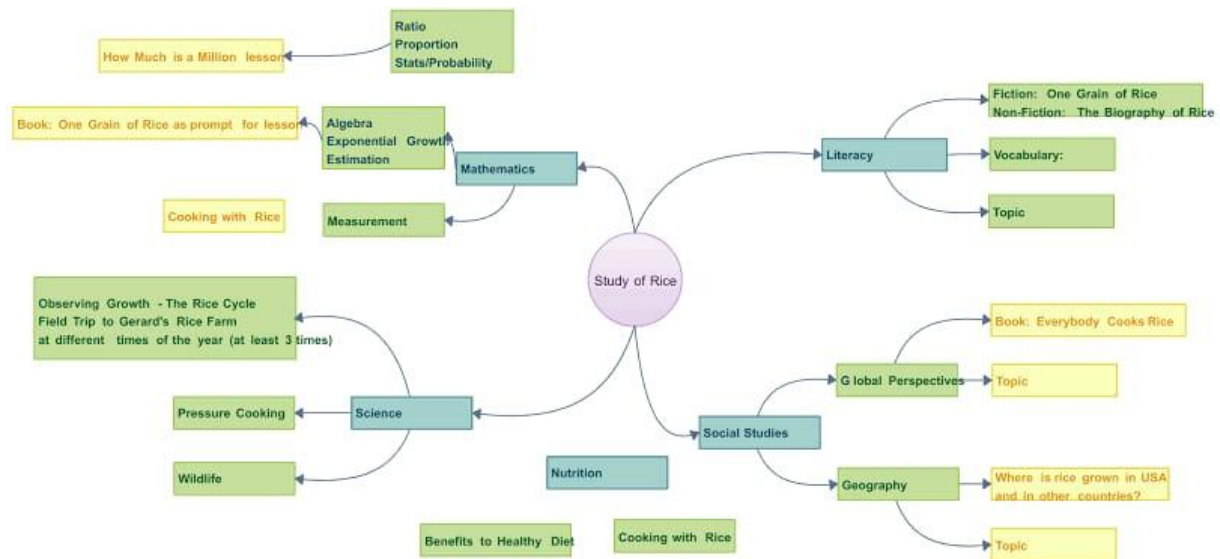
Ratio
Proportion
Stats/Probability

How Much is a Million lesson

Book: One Grain of Rice as prompt for lesson

Algebra
Exponential Growth
Estimation

Mathematics

Cooking with Rice

Measurement

Literacy

Fiction: One Grain of Rice
Non-Fiction: The Biography of Rice

Vocabulary:

Topic

Study of Rice

Observing Growth - The Rice Cycle
Field Trip to Gerard's Rice Farm
at different times of the year (at least 3 times)

Pressure Cooking

Science

Wildlife

Nutrition

Benefits to Healthy Diet

Cooking with Rice

Social Studies

G lobal Perspectives

Book: Everybody Cooks Rice

Topic

Geography

Where is rice grown in USA and in other countries?

Topic